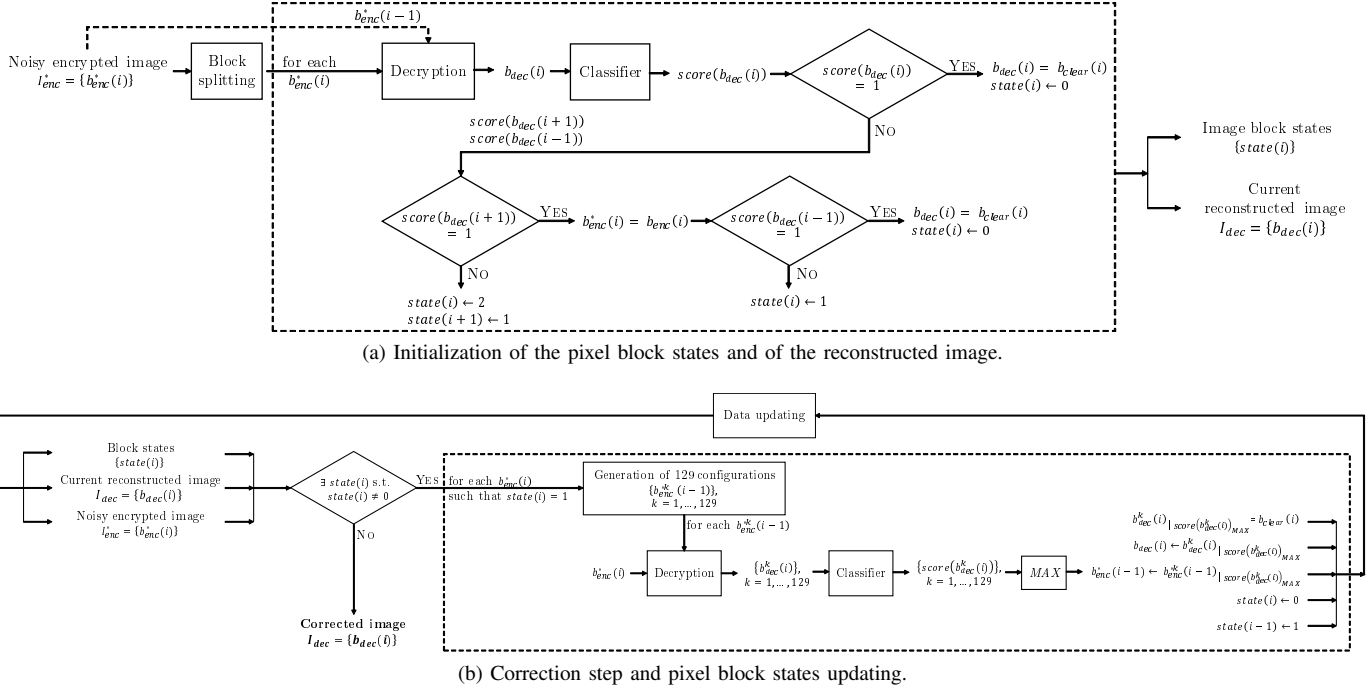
Noisy encrypted image
$I^{*}_{enc} = \{b^{*}_{enc}(i)\}$

Block splitting

for each $b^{*}_{enc}(i)$

$b^{*}_{enc}(i-1)$

Decryption

$b_{dec}(i)$

Classifier

$score(b_{dec}(i))$

$score(b_{dec}(i)) = 1$

YES

$b_{dec}(i) = b_{clear}(i)$
$state(i) \leftarrow 0$

NO

$score(b_{dec}(i+1))$
$score(b_{dec}(i-1))$

$score(b_{dec}(i+1)) = 1$

YES

$b^{*}_{enc}(i) = b_{enc}(i)$

$score(b_{dec}(i-1)) = 1$

YES

$b_{dec}(i) = b_{clear}(i)$
$state(i) \leftarrow 0$

NO

$state(i) \leftarrow 2$
$state(i+1) \leftarrow 1$

NO

$state(i) \leftarrow 1$

Image block states
$\{state(i)\}$

Current reconstructed image
$I_{dec} = \{b_{dec}(i)\}$

(a) Initialization of the pixel block states and of the reconstructed image.

Data updating

Block states
$\{state(i)\}$
Current reconstructed image
$I_{dec} = \{b_{dec}(i)\}$
Noisy encrypted image
$I^{*}_{enc} = \{b^{*}_{enc}(i)\}$

$\exists\, state(i)$ s.t. $state(i) \neq 0$

YES

NO

for each $b^{*}_{enc}(i)$ such that $state(i) = 1$

Generation of 129 configurations
$\{b^{*k}_{enc}(i-1)\}$,
$k = 1, \ldots, 129$

for each $b^{*k}_{enc}(i-1)$

$b^{*}_{enc}(i)$

Decryption

$\{b^{k}_{dec}(i)\}$,
$k = 1, \ldots, 129$

Classifier

$\{score(b^{k}_{dec}(i))\}$,
$k = 1, \ldots, 129$

$MAX$

$b^{k}_{dec}(i)\,|_{score(b^{k}_{dec}(i))_{MAX}} = b_{clear}(i)$
$b_{dec}(i) \leftarrow b^{k}_{dec}(i)\,|_{score(b^{k}_{dec}(i))_{MAX}}$
$b^{*}_{enc}(i-1) \leftarrow b^{*k}_{enc}(i-1)\,|_{score(b^{k}_{dec}(i))_{MAX}}$
$state(i) \leftarrow 0$
$state(i-1) \leftarrow 1$

Corrected image
$I_{dec} = \{b_{dec}(i)\}$

(b) Correction step and pixel block states updating.